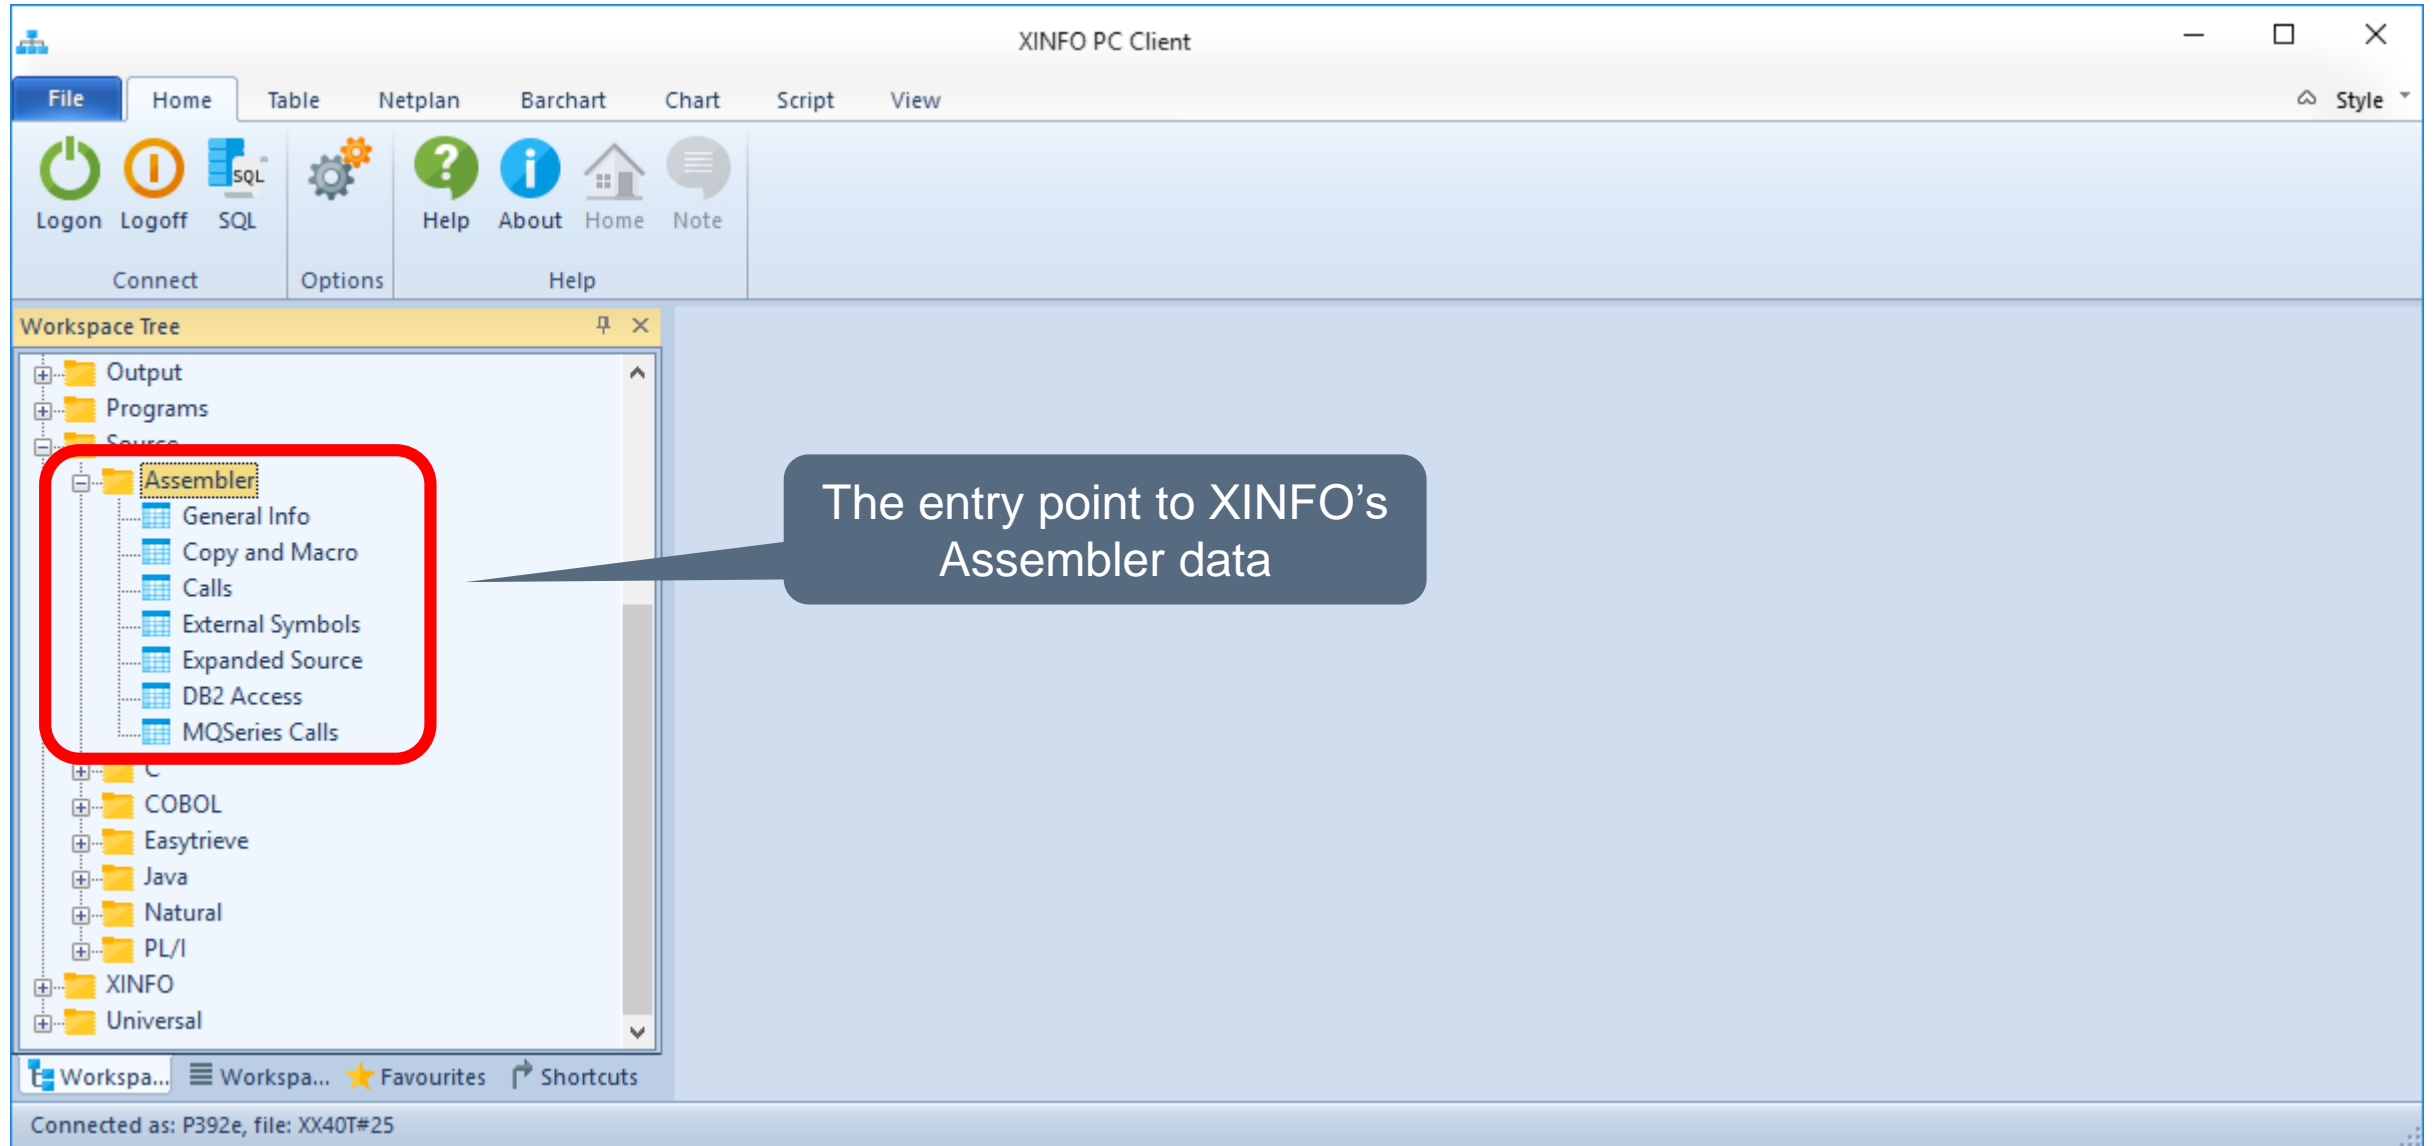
XINFO PC Client

File | Home | Table | Netplan | Barchart | Chart | Script | View | Style

Logon | Logoff | SQL
Connect
Options
Help | About | Home | Note
Help

Workspace Tree

Output
Programs
Source
Assembler
General Info
Copy and Macro
Calls
External Symbols
Expanded Source
DB2 Access
MQSeries Calls
C
COBOL
Easytrieve
Java
Natural
PL/I
XINFO
Universal

Workspa... | Workspa... | Favourites | Shortcuts

The entry point to XINFO's Assembler data

Connected as: P392e, file: XX40T#25